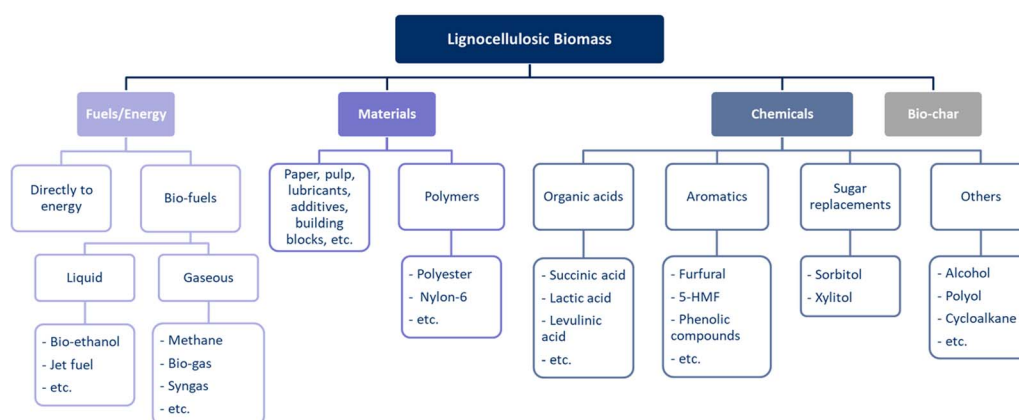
Lignocellulosic Biomass

Fuels/Energy

Directly to energy

Bio-fuels

Liquid

- Bio-ethanol
- Jet fuel
- etc.

Gaseous

- Methane
- Bio-gas
- Syngas
- etc.

Materials

Paper, pulp, lubricants, additives, building blocks, etc.

Polymers

- Polyester
- Nylon-6
- etc.

Chemicals

Organic acids

- Succinic acid
- Lactic acid
- Levulinic acid
- etc.

Aromatics

- Furfural
- 5-HMF
- Phenolic compounds
- etc.

Sugar replacements

- Sorbitol
- Xylitol

Others

- Alcohol
- Polyol
- Cycloalkane
- etc.

Bio-char